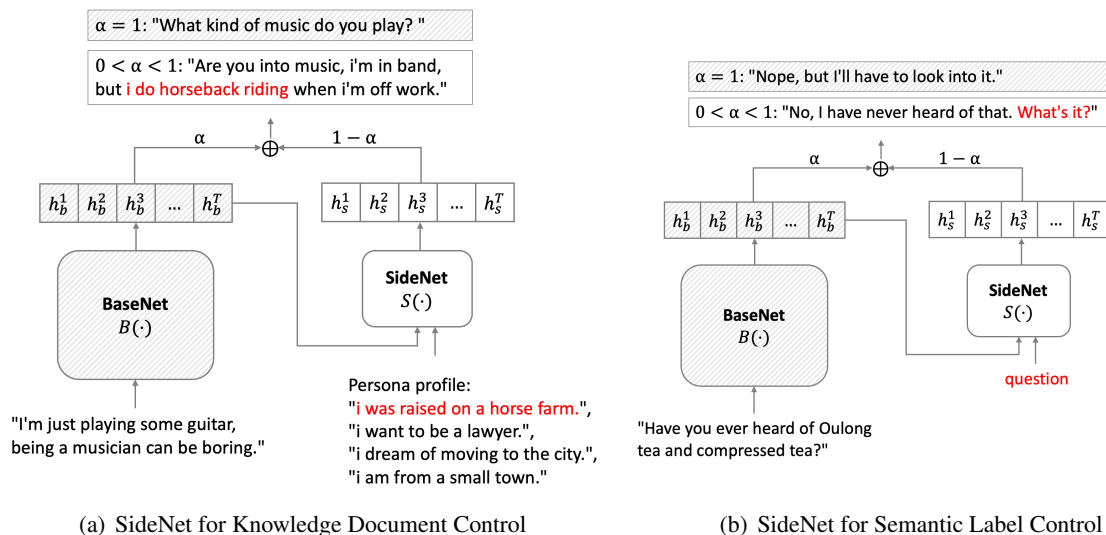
$\alpha = 1$: "What kind of music do you play? "

$0 < \alpha < 1$: "Are you into music, i'm in band, but i do horseback riding when i'm off work."

$\alpha$

$\oplus$

$1 - \alpha$

$h_b^1$ $h_b^2$ $h_b^3$ ... $h_b^T$

$h_s^1$ $h_s^2$ $h_s^3$ ... $h_s^T$

BaseNet
$B(\cdot)$

SideNet
$S(\cdot)$

Persona profile:
"i was raised on a horse farm.",
"i want to be a lawyer.",
"i dream of moving to the city.",
"i am from a small town."

"I'm just playing some guitar, being a musician can be boring."

(a) SideNet for Knowledge Document Control

$\alpha = 1$: "Nope, but I'll have to look into it."

$0 < \alpha < 1$: "No, I have never heard of that. What's it?"

$\alpha$

$\oplus$

$1 - \alpha$

$h_b^1$ $h_b^2$ $h_b^3$ ... $h_b^T$

$h_s^1$ $h_s^2$ $h_s^3$ ... $h_s^T$

BaseNet
$B(\cdot)$

SideNet
$S(\cdot)$

question

"Have you ever heard of Oulong tea and compressed tea?"

(b) SideNet for Semantic Label Control